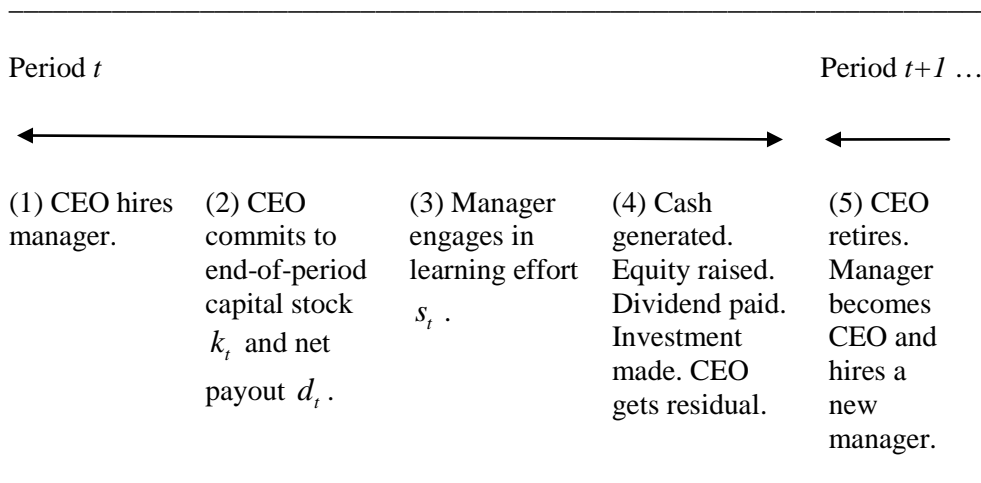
Period $t$

Period $t+1$ …

(1) CEO hires manager.

(2) CEO commits to end-of-period capital stock $k_t$ and net payout $d_t$.

(3) Manager engages in learning effort $s_t$ .

(4) Cash generated. Equity raised. Dividend paid. Investment made. CEO gets residual.

(5) CEO retires. Manager becomes CEO and hires a new manager.